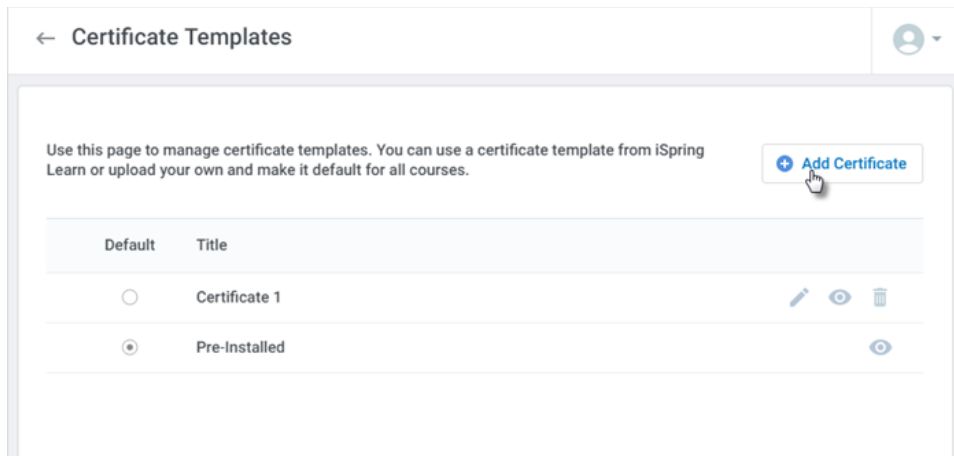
← Certificate Templates

Use this page to manage certificate templates. You can use a certificate template from iSpring Learn or upload your own and make it default for all courses.

Add Certificate

| Default | Title |
|---|---|
| ○ | Certificate 1 |
| ◉ | Pre-Installed |